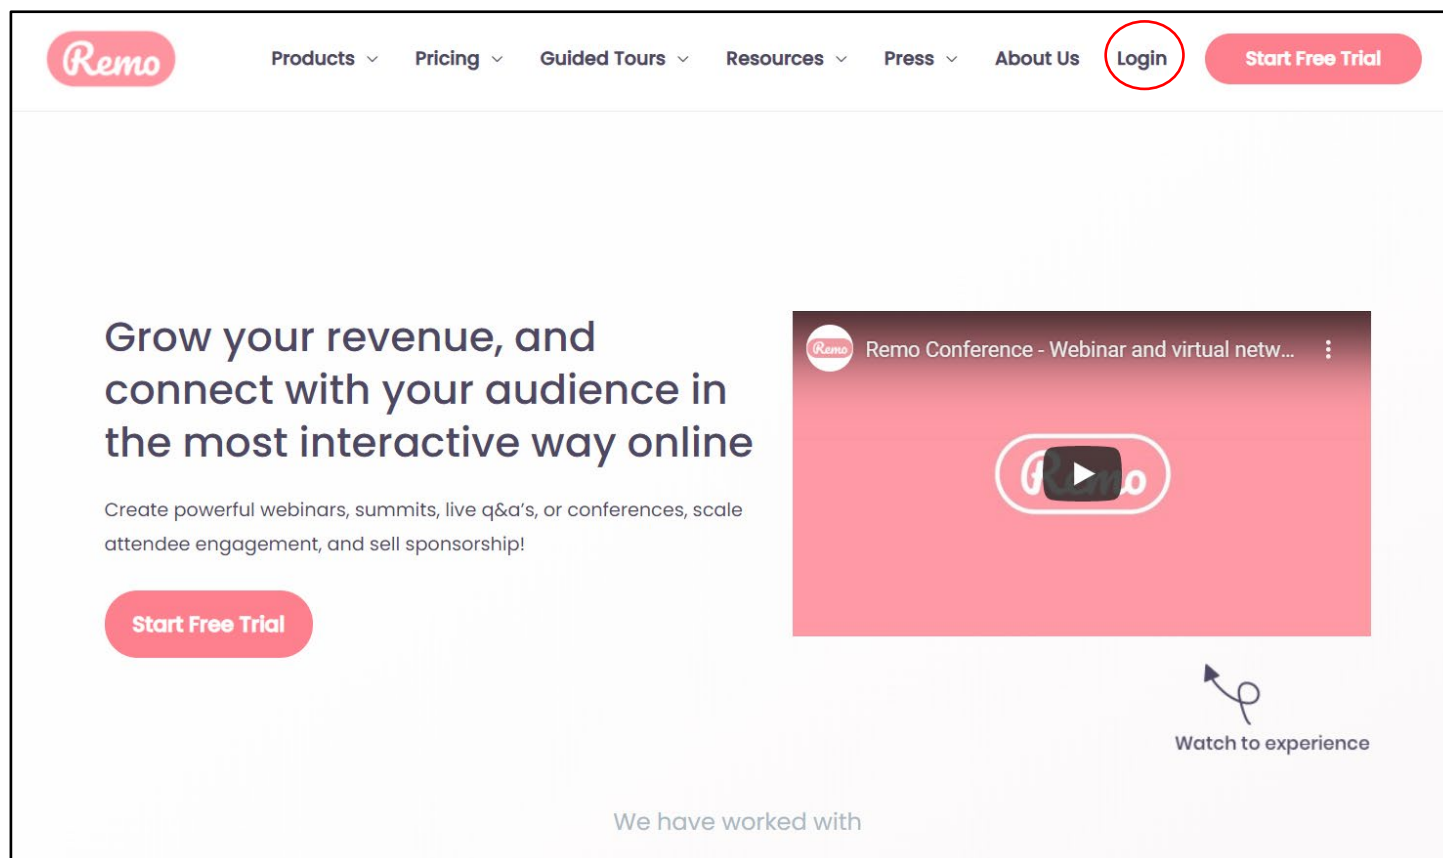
Remo

Products Pricing Guided Tours Resources Press About Us Login Start Free Trial

Grow your revenue, and connect with your audience in the most interactive way online

Create powerful webinars, summits, live q&a's, or conferences, scale attendee engagement, and sell sponsorship!

Start Free Trial

Remo

Remo Conference - Webinar and virtual netw...

Remo

Watch to experience

We have worked with